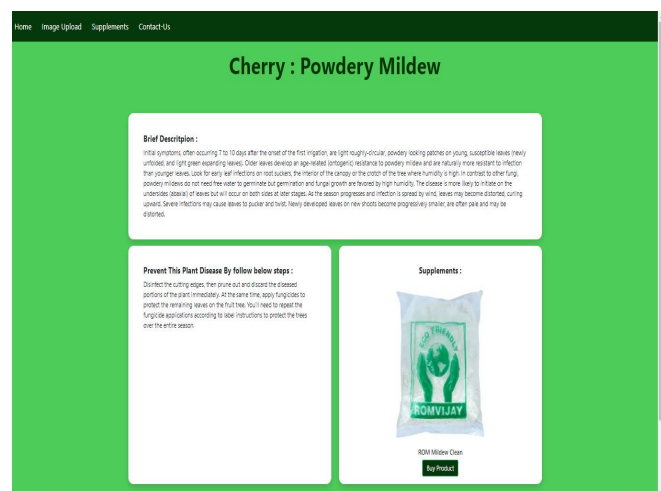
Home Image Upload Supplements Contact-Us

Cherry : Powdery Mildew

Brief Descritpion :

Initial symptoms, often occurring 7 to 10 days after the onset of the first irrigation, are light roughly-circular, powdery looking patches on young, susceptible leaves (newly unfolded, and light green expanding leaves). Older leaves develop an age-related (ontogenic) resistance to powdery mildew and are naturally more resistant to infection than younger leaves. Look for early leaf infections on root suckers, the interior of the canopy or the crotch of the tree where humidity is high. In contrast to other fungi, powdery mildews do not need free water to germinate but germination and fungal growth are favored by high humidity. The disease is more likely to initiate on the undersides (abaxial) of leaves but will occur on both sides at later stages. As the season progresses and infection is spread by wind, leaves may become distorted, curling upward. Severe infections may cause leaves to pucker and twist. Newly developed leaves on new shoots become progressively smaller, are often pale and may be distorted.

Prevent This Plant Disease By follow below steps :

Disinfect the cutting edges, then prune out and discard the diseased portions of the plant immediately. At the same time, apply fungicides to protect the remaining leaves on the fruit tree. You'll need to repeat the fungicide applications according to label instructions to protect the trees over the entire season.

Supplements :

ECO FRIENDLY

ROMVIJAY

ROM Mildew Clean

Buy Product